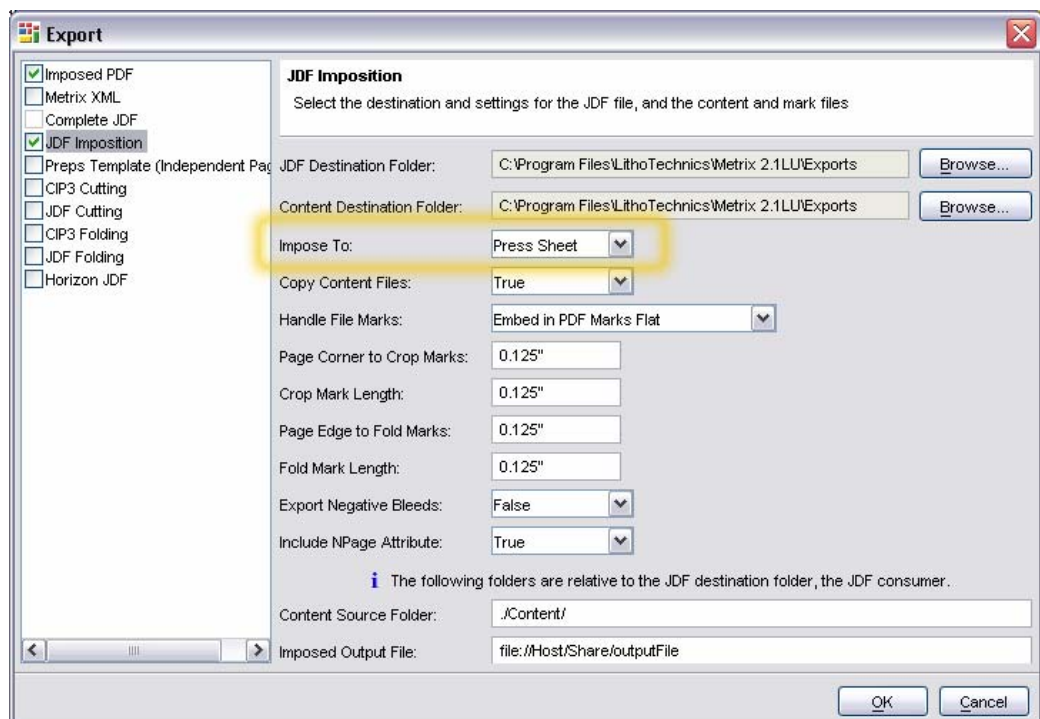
Export

Imposed PDF
Metrix XML
Complete JDF
JDF Imposition
Preps Template (Independent Pag
CIP3 Cutting
JDF Cutting
CIP3 Folding
JDF Folding
Horizon JDF

JDF Imposition
Select the destination and settings for the JDF file, and the content and mark files

JDF Destination Folder: C:\Program Files\LithoTechnics\Metrix 2.1LU\Exports Browse...
Content Destination Folder: C:\Program Files\LithoTechnics\Metrix 2.1LU\Exports Browse...
Impose To: Press Sheet
Copy Content Files: True
Handle File Marks: Embed in PDF Marks Flat
Page Corner to Crop Marks: 0.125"
Crop Mark Length: 0.125"
Page Edge to Fold Marks: 0.125"
Fold Mark Length: 0.125"
Export Negative Bleeds: False
Include NPage Attribute: True

i The following folders are relative to the JDF destination folder, the JDF consumer.

Content Source Folder: ./Content/
Imposed Output File: file://Host/Share/outputFile

OK Cancel